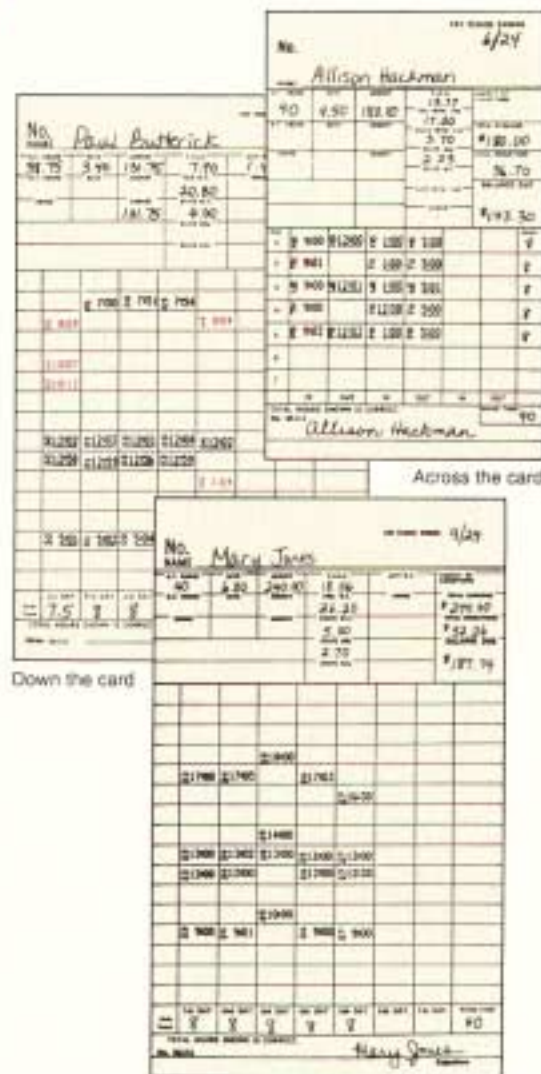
No. Allison Hackman 6/24

90 4.50 153.10 18.37 17.80 3.70 2.23

$180.00 36.70 $143.30

No. Paul Butterick

38.75 3.90 151.70 7.90 20.80 181.75 4.90

Across the card

No. Mary Jones 9/24

40 6.80 240.10 18.86 21.31 5.90 2.70

$244.10 $52.36 $187.74

Down the card

Mary Jones

Allison Hackman

90

40